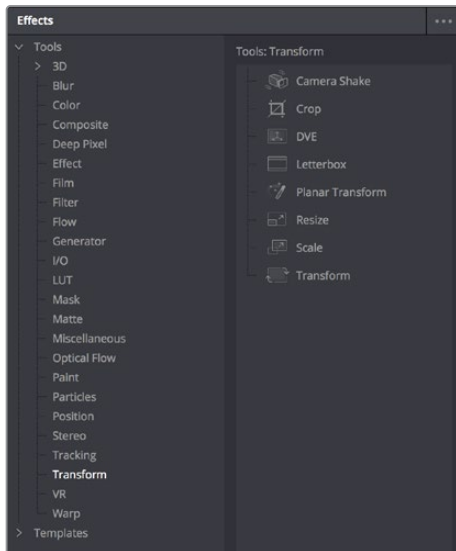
Effects

Tools
3D
Blur
Color
Composite
Deep Pixel
Effect
Film
Filter
Flow
Generator
I/O
LUT
Mask
Matte
Miscellaneous
Optical Flow
Paint
Particles
Position
Stereo
Tracking
Transform
VR
Warp
Templates

Tools: Transform
Camera Shake
Crop
DVE
Letterbox
Planar Transform
Resize
Scale
Transform